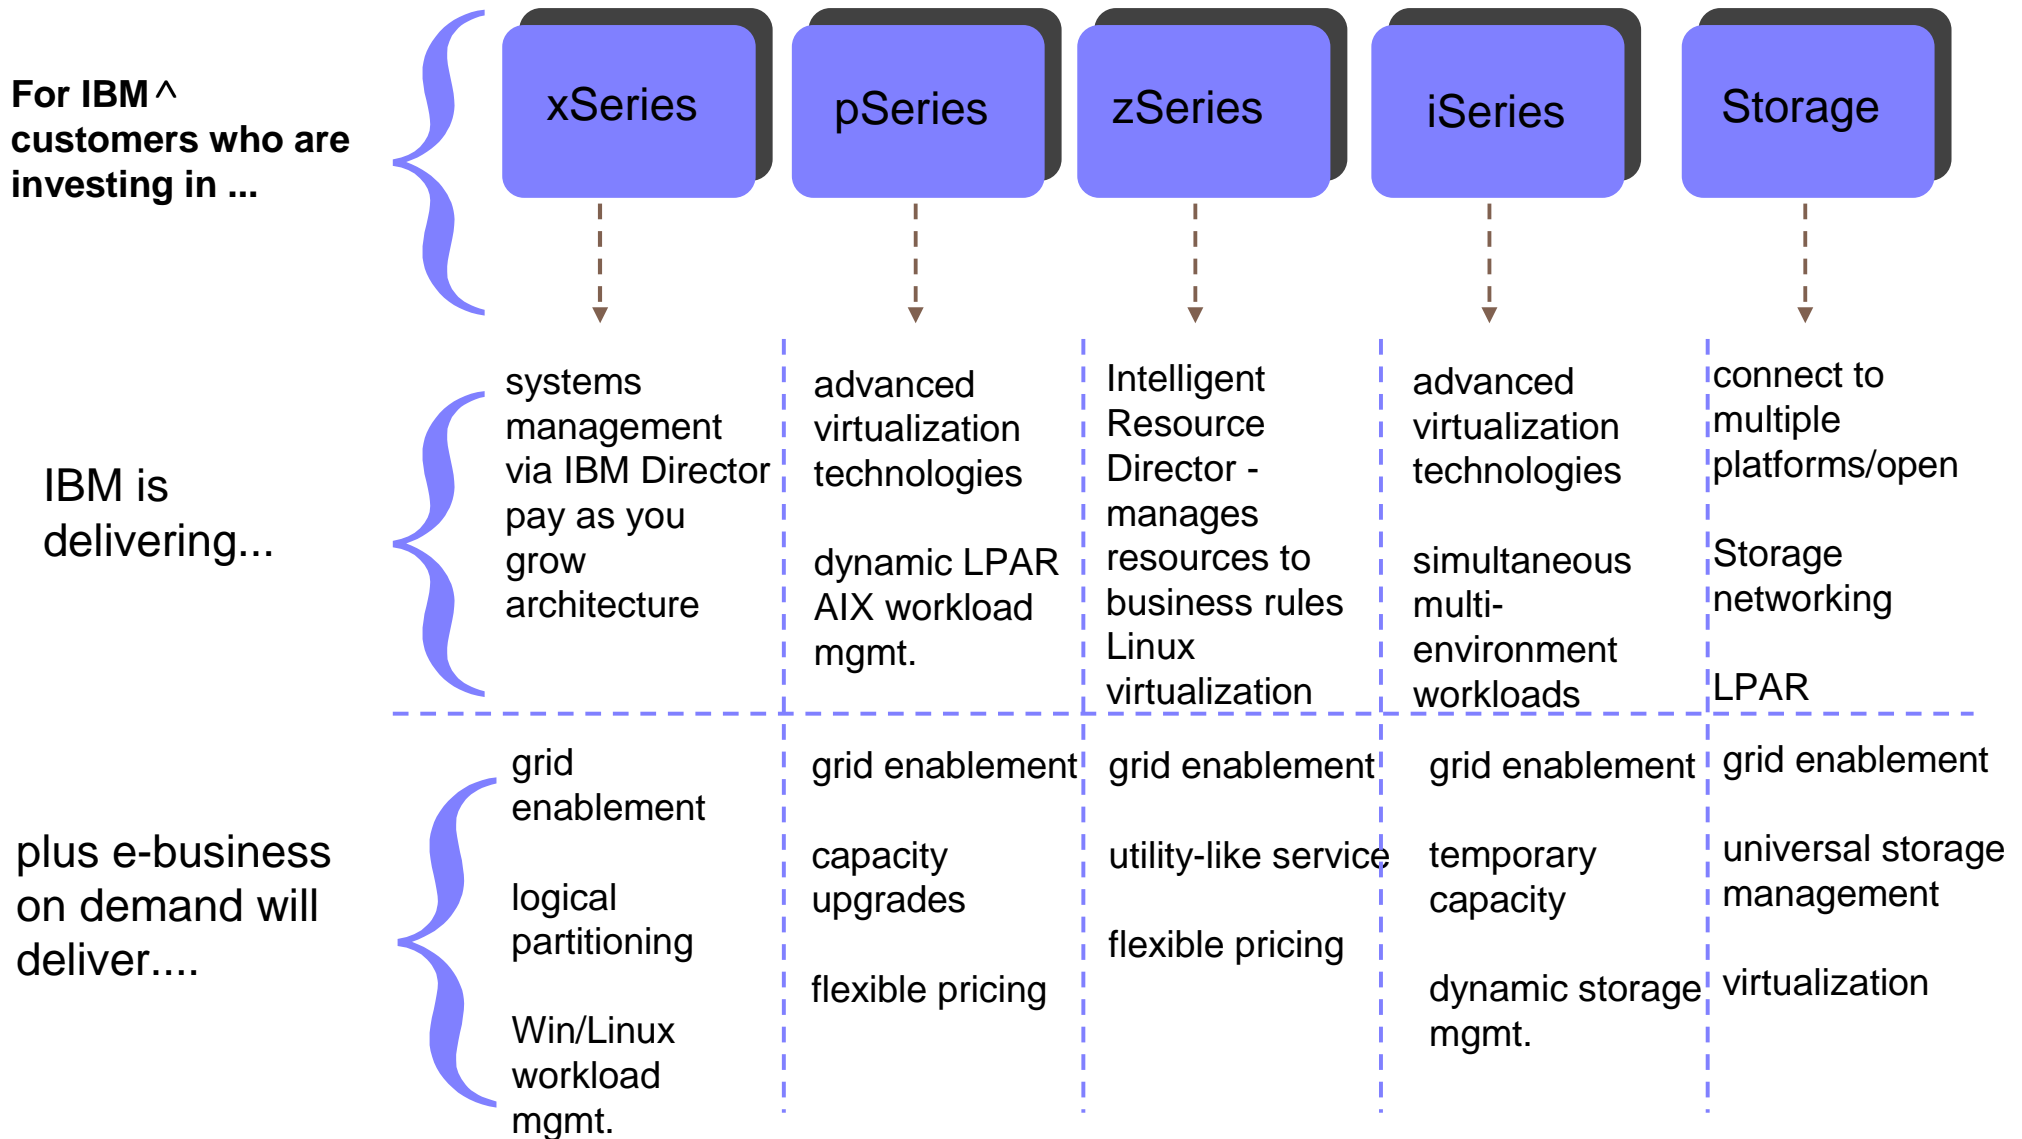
For IBM ^ customers who are investing in ...

xSeries

pSeries

zSeries

iSeries

Storage

IBM is delivering...

systems management via IBM Director pay as you grow architecture

advanced virtualization technologies

dynamic LPAR AIX workload mgmt.

Intelligent Resource Director - manages resources to business rules Linux virtualization

advanced virtualization technologies

simultaneous multi-environment workloads

connect to multiple platforms/open

Storage networking

LPAR

plus e-business on demand will deliver....

grid enablement

logical partitioning

Win/Linux workload mgmt.

grid enablement

capacity upgrades

flexible pricing

grid enablement

utility-like service

flexible pricing

grid enablement

temporary capacity

dynamic storage mgmt.

grid enablement

universal storage management

virtualization